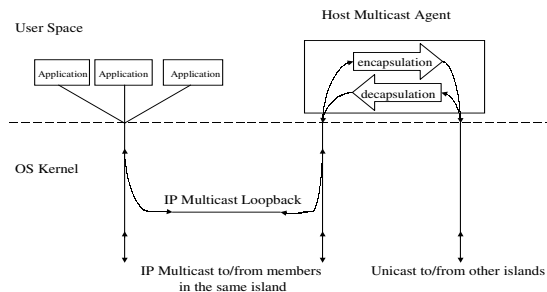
Host Multicast Agent

User Space

Application

Application

Application

encapsulation

decapsulation

OS Kernel

IP Multicast Loopback

IP Multicast to/from members in the same island

Unicast to/from other islands